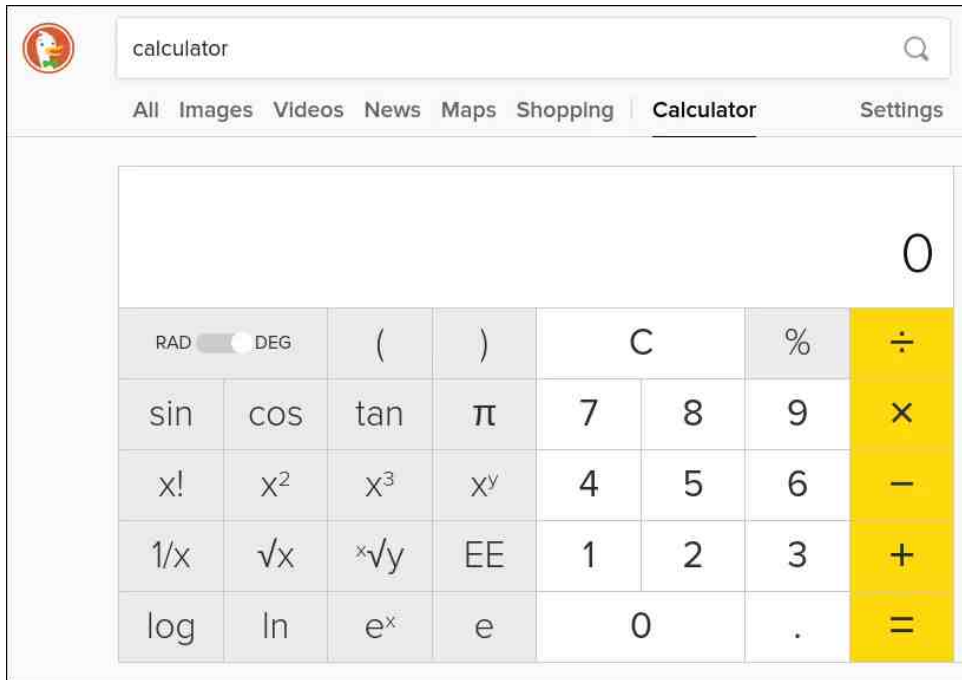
calculator

All Images Videos News Maps Shopping | Calculator Settings

0

| RAD DEG | | ( | ) | C | | % | ÷ |
|---|---|---|---|---|---|---|---|
| sin | cos | tan | π | 7 | 8 | 9 | × |
| x! | $x^2$ | $x^3$ | $x^y$ | 4 | 5 | 6 | − |
| 1/x | √x | $\sqrt[x]{y}$ | EE | 1 | 2 | 3 | + |
| log | ln | $e^x$ | e | 0 | | . | = |